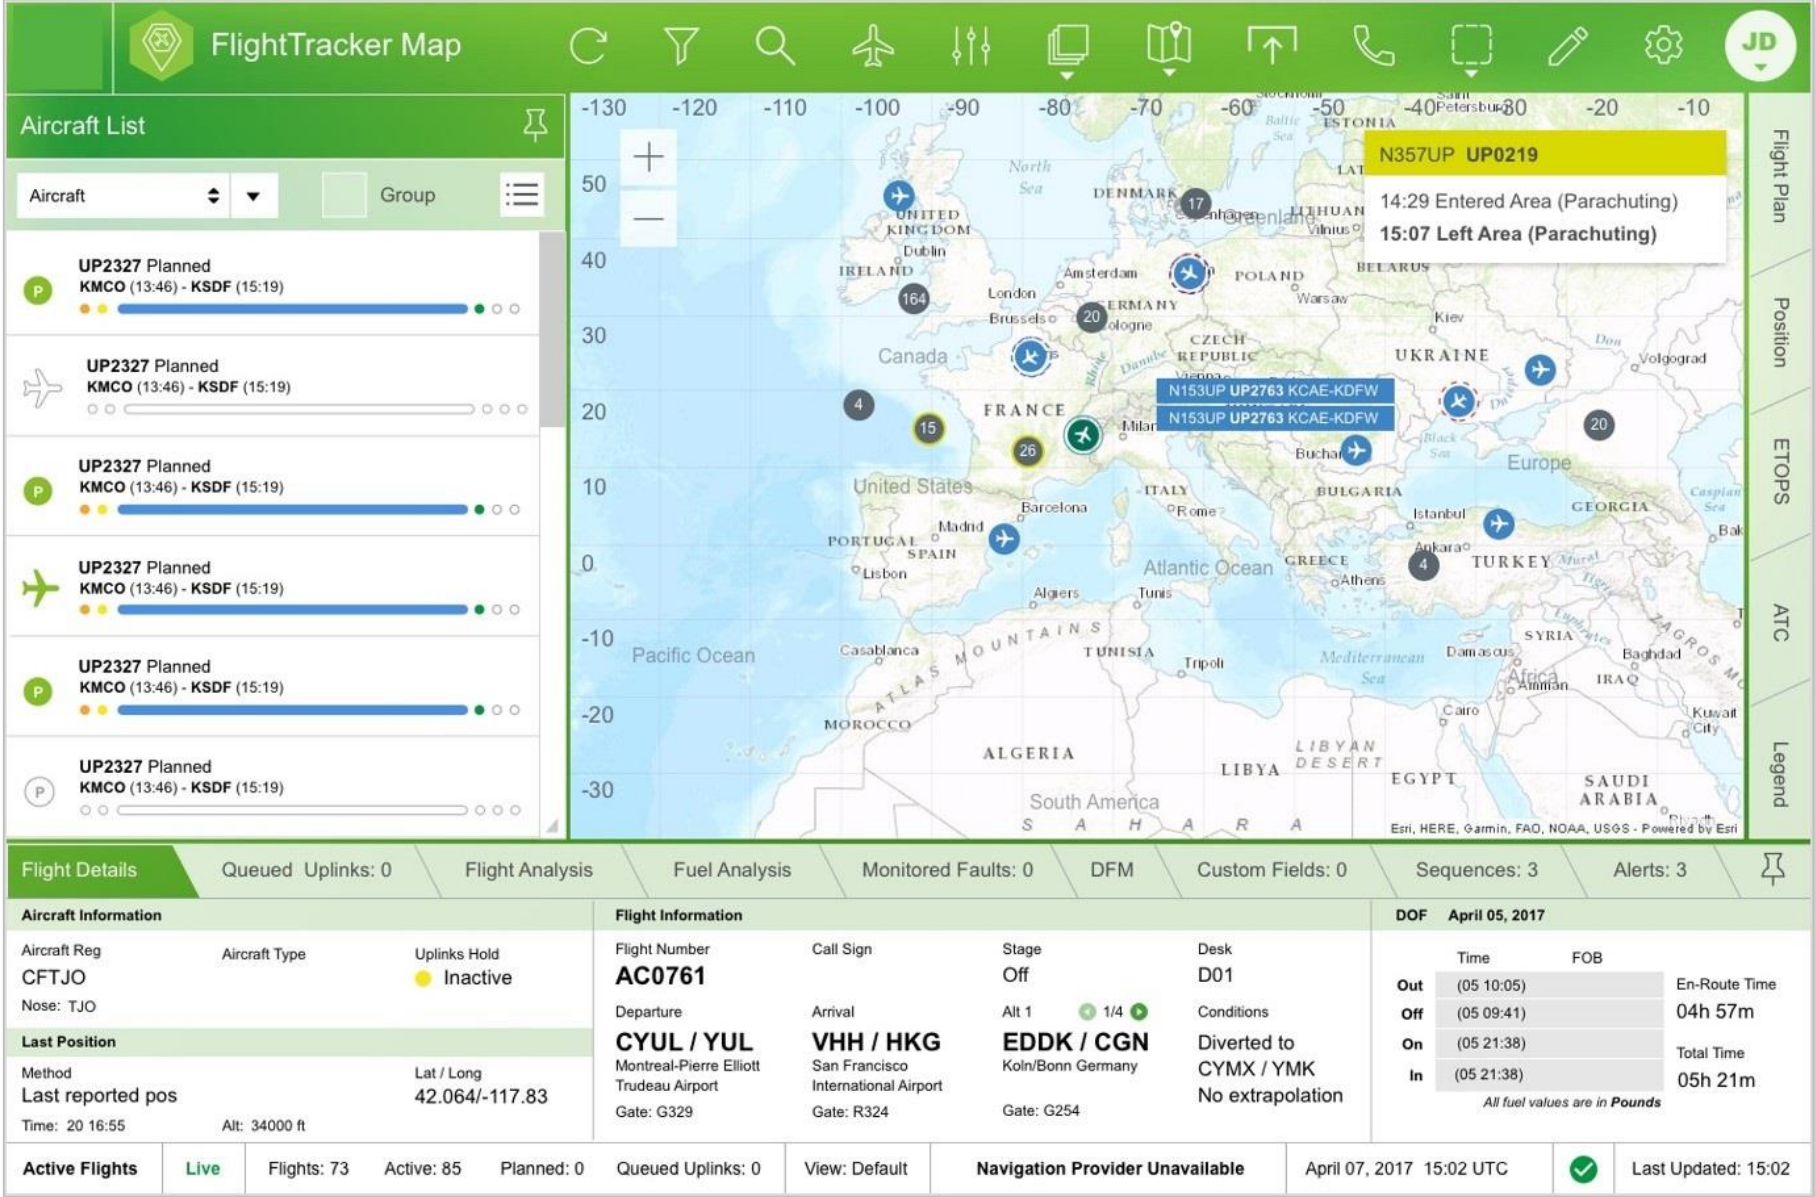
FlightTracker Map

JD

Aircraft List

Aircraft

Group

UP2327 Planned
KMCO (13:46) - KSDF (15:19)

UP2327 Planned
KMCO (13:46) - KSDF (15:19)

UP2327 Planned
KMCO (13:46) - KSDF (15:19)

UP2327 Planned
KMCO (13:46) - KSDF (15:19)

UP2327 Planned
KMCO (13:46) - KSDF (15:19)

UP2327 Planned
KMCO (13:46) - KSDF (15:19)

-130 -120 -110 -100 -90 -80 -70 -60 -50 -40 -30 -20 -10

50 40 30 20 10 0 -10 -20 -30

N357UP UP0219
14:29 Entered Area (Parachuting)
15:07 Left Area (Parachuting)

N153UP UP2763 KCAE-KDFW
N153UP UP2763 KCAE-KDFW

North Sea
DENMARK
UNITED KINGDOM
Dublin
IRELAND
Amsterdam
London
Brussels
GERMANY
Cologne
POLAND
Warsaw
BELARUS
LITHUANIA
Vilnius
ESTONIA
Kiev
UKRAINE
Volgograd
CZECH REPUBLIC
Canada
FRANCE
Milan
Bucharest
Europe
United States
ITALY
BULGARIA
Rome
Barcelona
Madrid
PORTUGAL
SPAIN
Lisbon
Istanbul
GEORGIA
Ankara
TURKEY
GREECE
Athens
Atlantic Ocean
Algiers
Tunis
Pacific Ocean
Casablanca
ATLAS MOUNTAINS
TUNISIA
Tripoli
Mediterranean Sea
SYRIA
Damascus
Baghdad
IRAQ
Africa
Amman
MOROCCO
Cairo
Kuwait City
ALGERIA
LIBYA
LIBYAN DESERT
EGYPT
SAUDI ARABIA
South America
S A H A R A
Esri, HERE, Garmin, FAO, NOAA, USGS - Powered by Esri

164 20 17 4 15 26 20 4

Flight Plan
Position
ETOPS
ATC
Legend

Flight Details | Queued Uplinks: 0 | Flight Analysis | Fuel Analysis | Monitored Faults: 0 | DFM | Custom Fields: 0 | Sequences: 3 | Alerts: 3

Aircraft Information
Aircraft Reg
CFTJO
Nose: TJO
Aircraft Type
Uplinks Hold
Inactive

Last Position
Method
Last reported pos
Time: 20 16:55
Alt: 34000 ft
Lat / Long
42.064/-117.83

Flight Information
Flight Number
AC0761
Call Sign
Stage
Off
Desk
D01
Departure
CYUL / YUL
Montreal-Pierre Elliott Trudeau Airport
Gate: G329
Arrival
VHH / HKG
San Francisco International Airport
Gate: R324
Alt 1
1/4
EDDK / CGN
Koln/Bonn Germany
Gate: G254
Conditions
Diverted to
CYMX / YMK
No extrapolation

DOF April 05, 2017
| | Time | FOB |
|---|---|---|
| Out | (05 10:05) | |
| Off | (05 09:41) | |
| On | (05 21:38) | |
| In | (05 21:38) | |

En-Route Time
04h 57m
Total Time
05h 21m
All fuel values are in Pounds

Active Flights | Live | Flights: 73 | Active: 85 | Planned: 0 | Queued Uplinks: 0 | View: Default | Navigation Provider Unavailable | April 07, 2017 15:02 UTC | Last Updated: 15:02